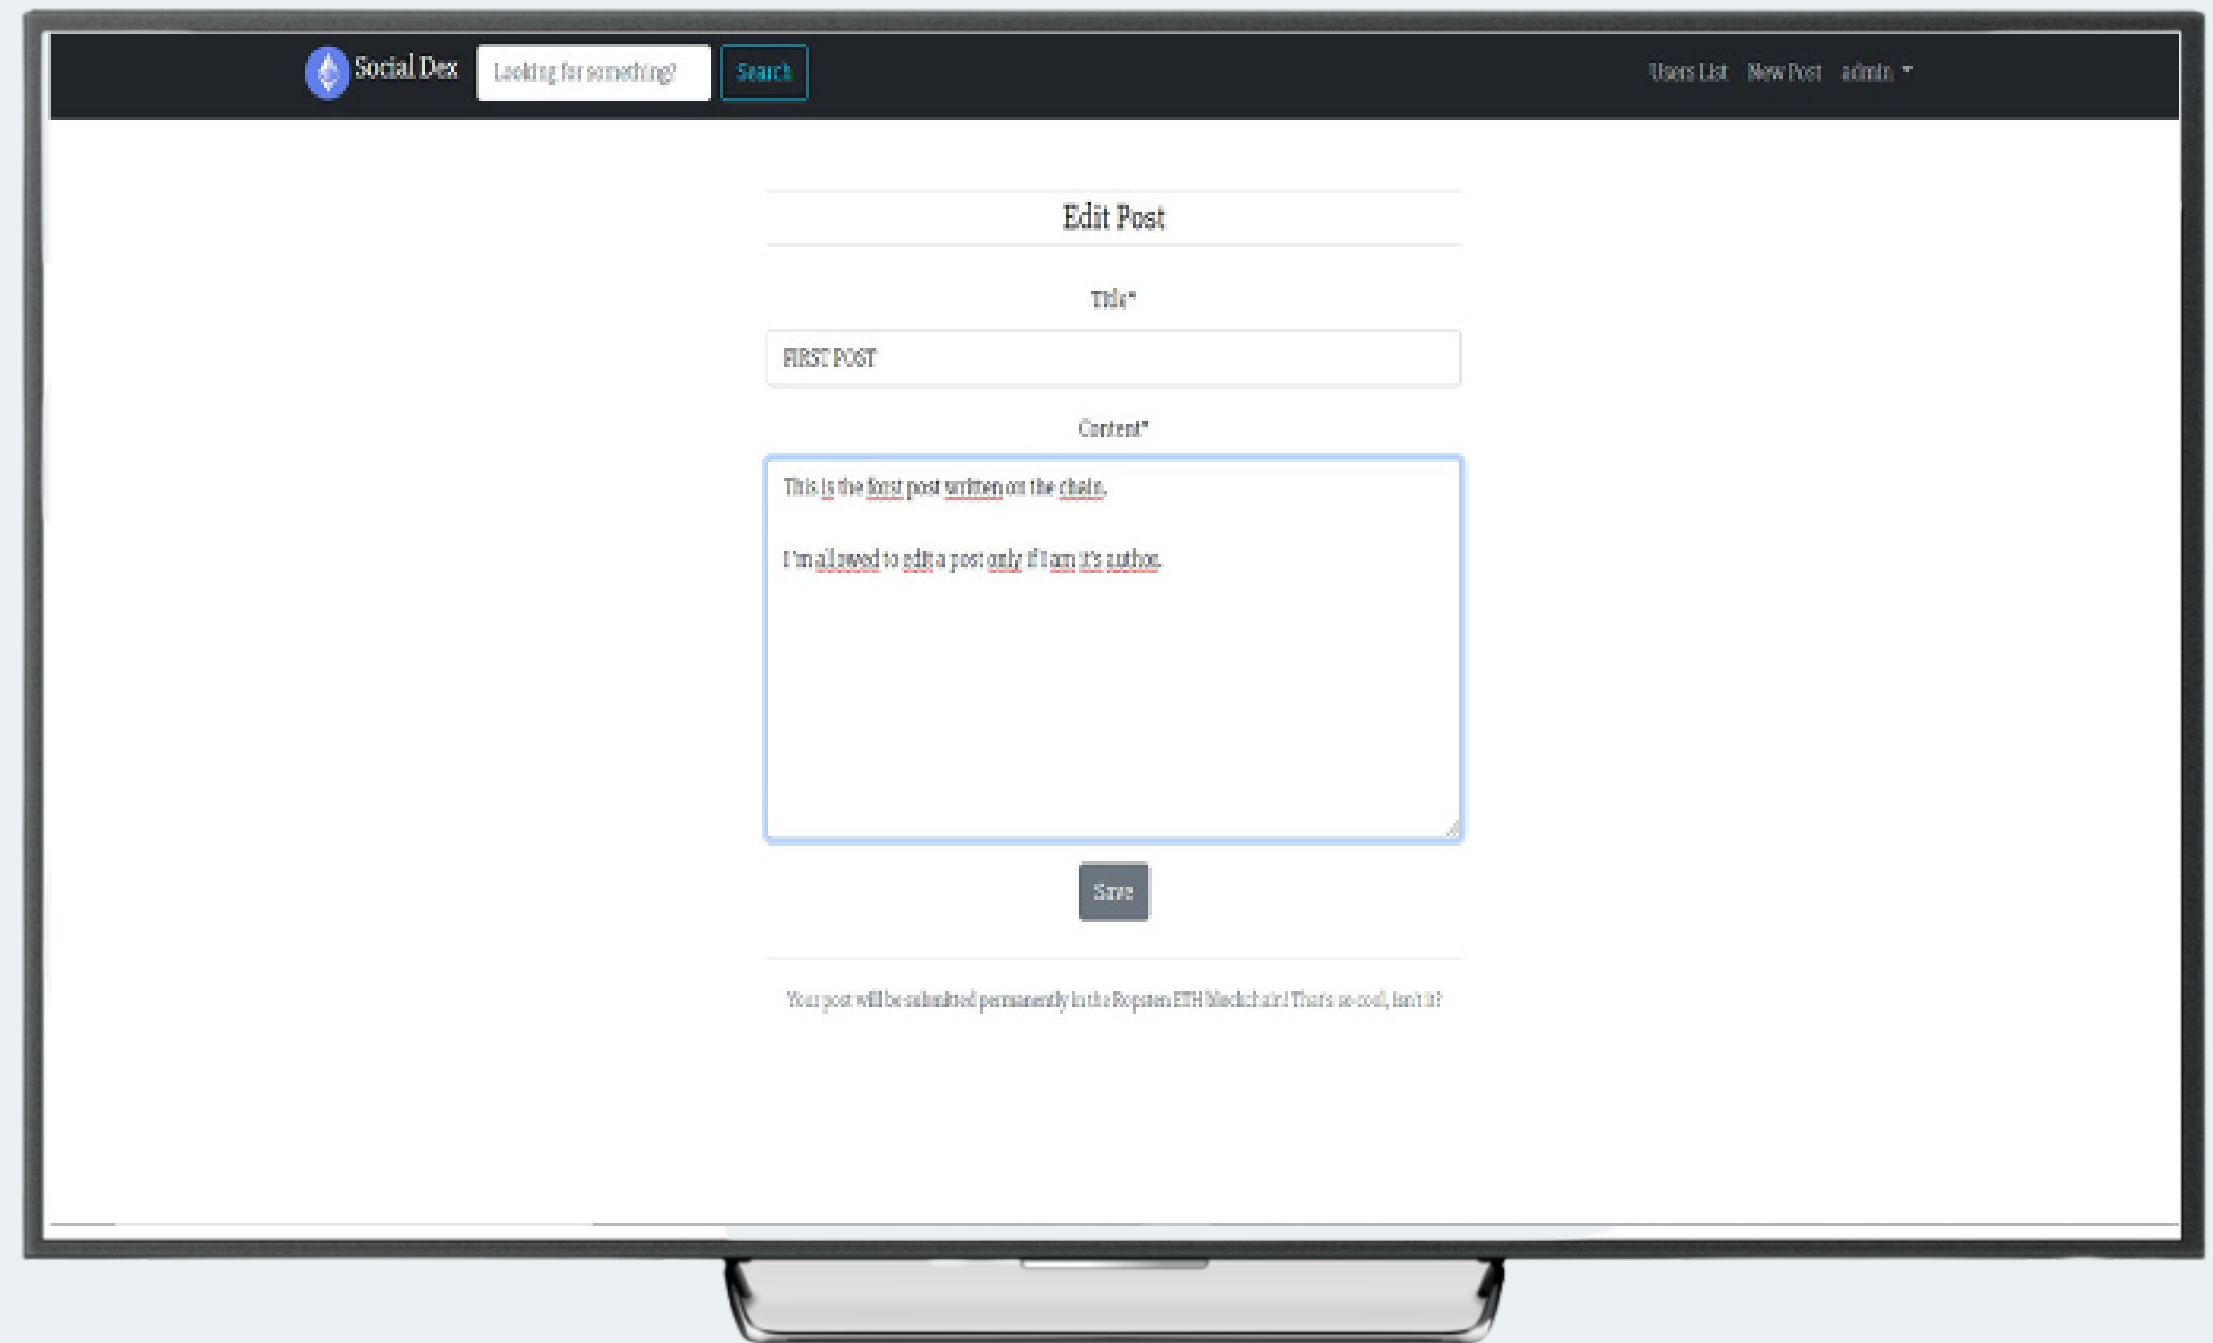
Social Dex

Looking for something?

Search

Users List New Post admin

Edit Post

Title*

FIRST POST

Content*

This is the first post written on the chain.

I'm allowed to edit a post only if I am it's author.

Save

Your post will be submitted permanently in the Ropsten ETH blockchain! That's so cool, isn't it?